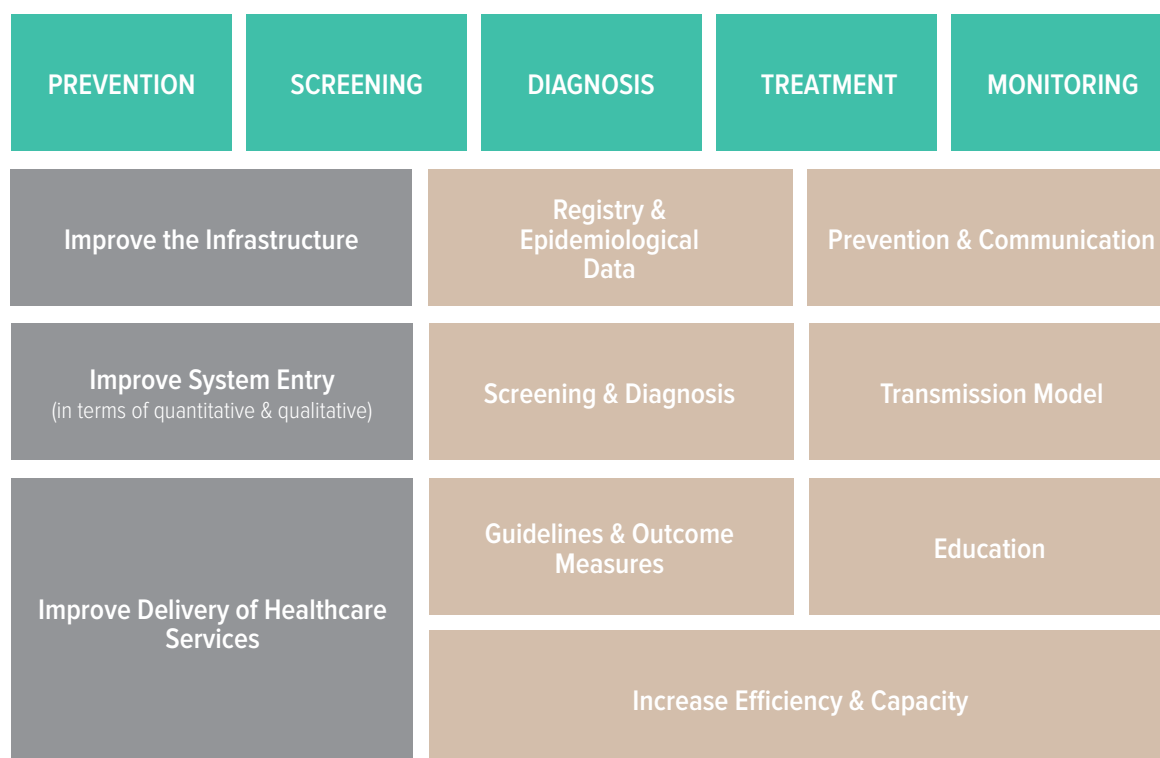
PREVENTION SCREENING DIAGNOSIS TREATMENT MONITORING

Improve the Infrastructure

Registry & Epidemiological Data

Prevention & Communication

Improve System Entry
(in terms of quantitative & qualitative)

Screening & Diagnosis

Transmission Model

Improve Delivery of Healthcare Services

Guidelines & Outcome Measures

Education

Increase Efficiency & Capacity